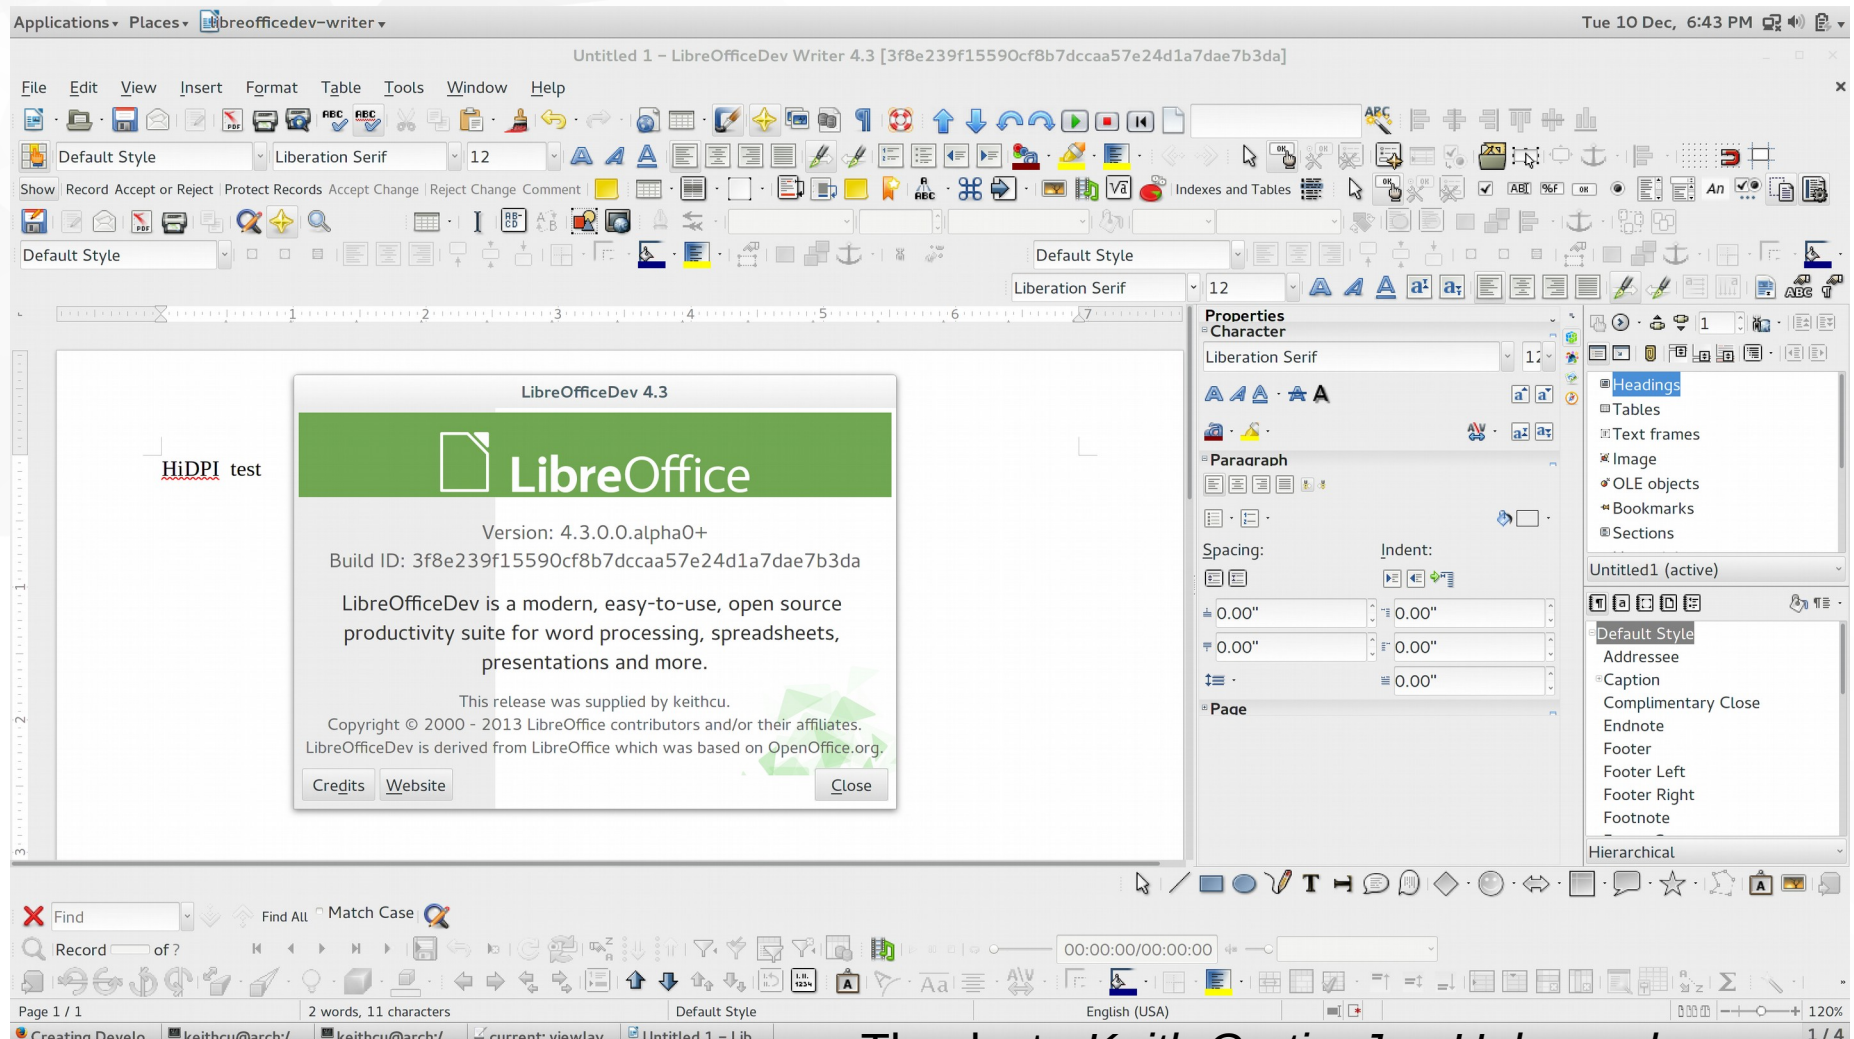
Applications▾ Places▾ libreofficedev-writer▾ Tue 10 Dec, 6:43 PM

Untitled 1 – LibreOfficeDev Writer 4.3 [3f8e239f15590cf8b7dccaa57e24d1a7dae7b3da]

File Edit View Insert Format Table Tools Window Help

Default Style Liberation Serif 12

Show Record Accept or Reject Protect Records Accept Change Reject Change Comment Indexes and Tables

Default Style Default Style

Liberation Serif 12

Properties
Character
Liberation Serif 12
Paragraph
Spacing: Indent:
0.00" 0.00"
0.00" 0.00"
0.00"
Page

Headings
Tables
Text frames
Image
OLE objects
Bookmarks
Sections
Untitled1 (active)

Default Style
Addressee
Caption
Complimentary Close
Endnote
Footer
Footer Left
Footer Right
Footnote
Hierarchical

HiDPI test

LibreOfficeDev 4.3

LibreOffice

Version: 4.3.0.0.alpha0+
Build ID: 3f8e239f15590cf8b7dccaa57e24d1a7dae7b3da

LibreOfficeDev is a modern, easy-to-use, open source productivity suite for word processing, spreadsheets, presentations and more.

This release was supplied by keithcu.
Copyright © 2000 - 2013 LibreOffice contributors and/or their affiliates.
LibreOfficeDev is derived from LibreOffice which was based on OpenOffice.org.

Credits Website Close

Find Find All Match Case

Record of ?

00:00:00/00:00:00

Page 1 / 1 2 words, 11 characters Default Style English (USA) 120%

Creating Develo... keithcu@arch:/ keithcu@arch:/ current: viewlay Untitled 1 – Lib 1 / 4